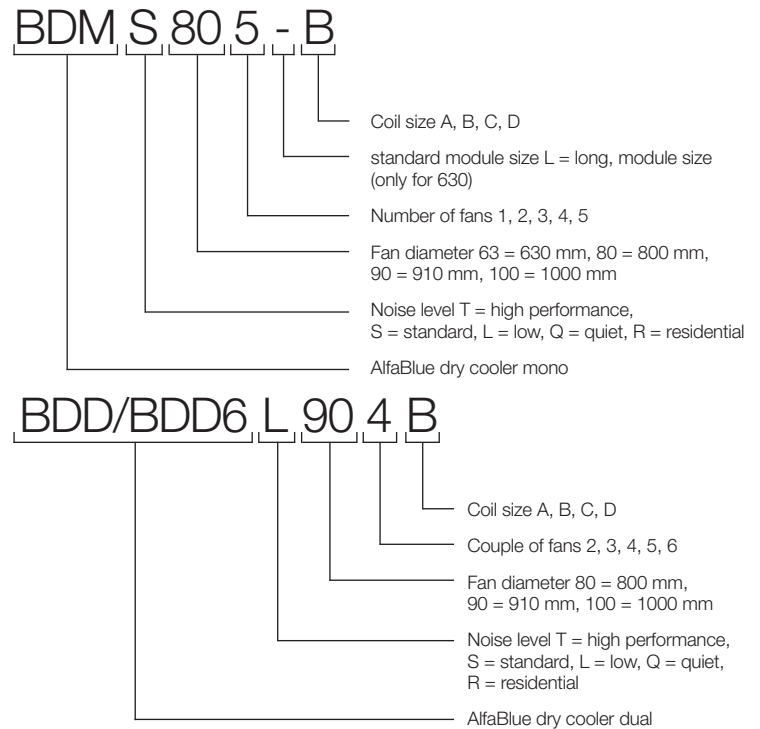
BDM S 80 5 - B

Coil size A, B, C, D

standard module size L = long, module size (only for 630)

Number of fans 1, 2, 3, 4, 5

Fan diameter 63 = 630 mm, 80 = 800 mm, 90 = 910 mm, 100 = 1000 mm

Noise level T = high performance, S = standard, L = low, Q = quiet, R = residential

AlfaBlue dry cooler mono

BDD/BDD6 L 90 4 B

Coil size A, B, C, D

Couple of fans 2, 3, 4, 5, 6

Fan diameter 80 = 800 mm, 90 = 910 mm, 100 = 1000 mm

Noise level T = high performance, S = standard, L = low, Q = quiet, R = residential

AlfaBlue dry cooler dual